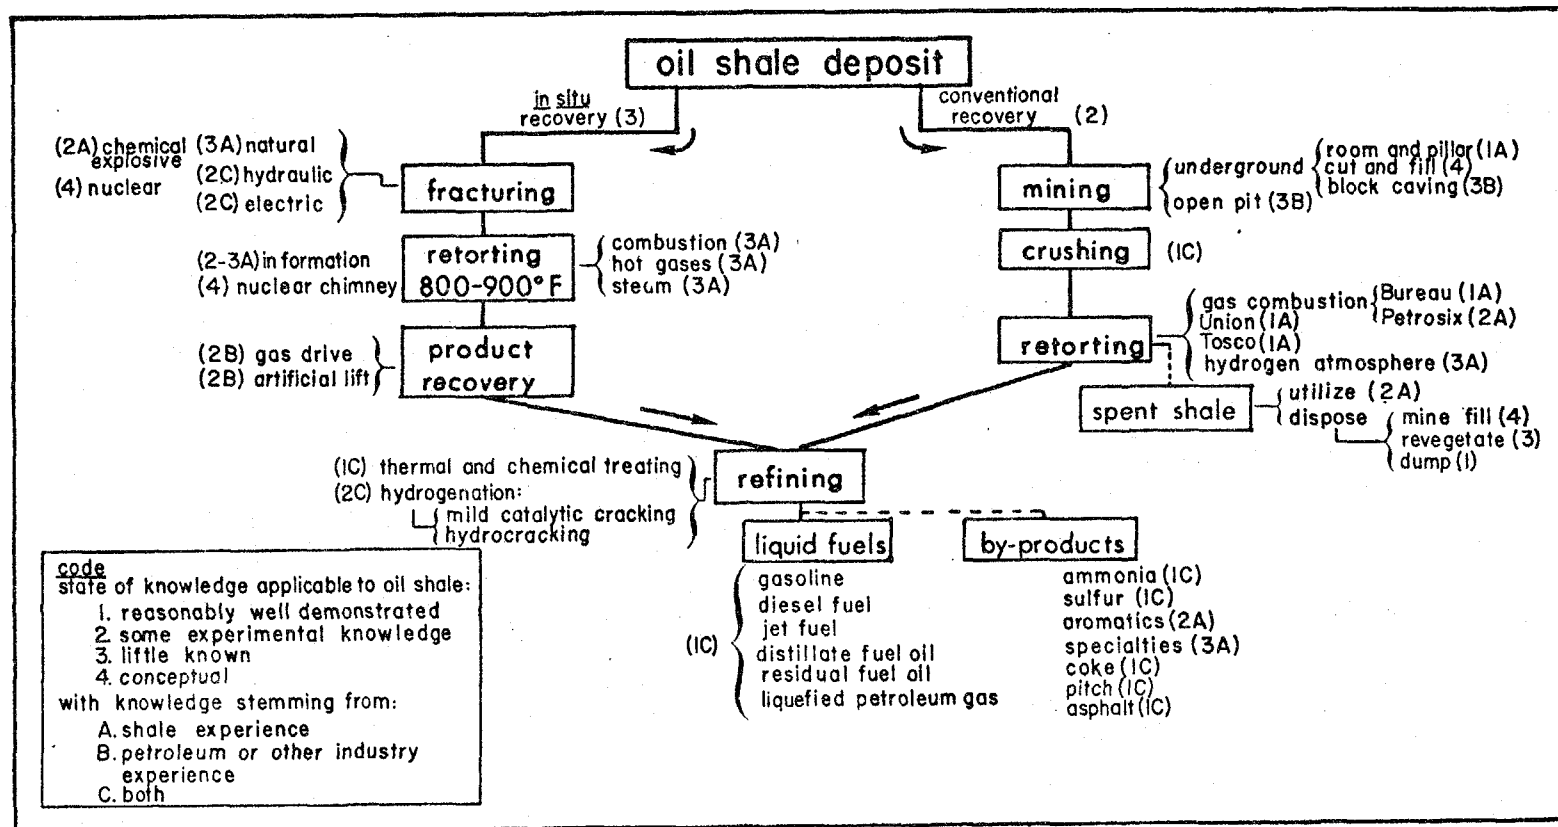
oil shale deposit

in situ recovery (3)

conventional recovery (2)

(2A) chemical explosive
(4) nuclear
(3A) natural
(2C) hydraulic
(2C) electric

fracturing

(2-3A) in formation
(4) nuclear chimney

retorting 800-900°F

combustion (3A)
hot gases (3A)
steam (3A)

(2B) gas drive
(2B) artificial lift

product recovery

mining

underground
room and pillar (IA)
cut and fill (4)
block caving (3B)
open pit (3B)

crushing (IC)

retorting

gas combustion
Bureau (IA)
Petrosix (2A)
Union (IA)
Tosco (IA)
hydrogen atmosphere (3A)

spent shale

utilize (2A)
dispose
mine fill (4)
revegetate (3)
dump (I)

(IC) thermal and chemical treating
(2C) hydrogenation:
mild catalytic cracking
hydrocracking

refining

liquid fuels

(IC)
gasoline
diesel fuel
jet fuel
distillate fuel oil
residual fuel oil
liquefied petroleum gas

by-products

ammonia (IC)
sulfur (IC)
aromatics (2A)
specialties (3A)
coke (IC)
pitch (IC)
asphalt (IC)

code
state of knowledge applicable to oil shale:
1. reasonably well demonstrated
2. some experimental knowledge
3. little known
4. conceptual
with knowledge stemming from:
A. shale experience
B. petroleum or other industry experience
C. both